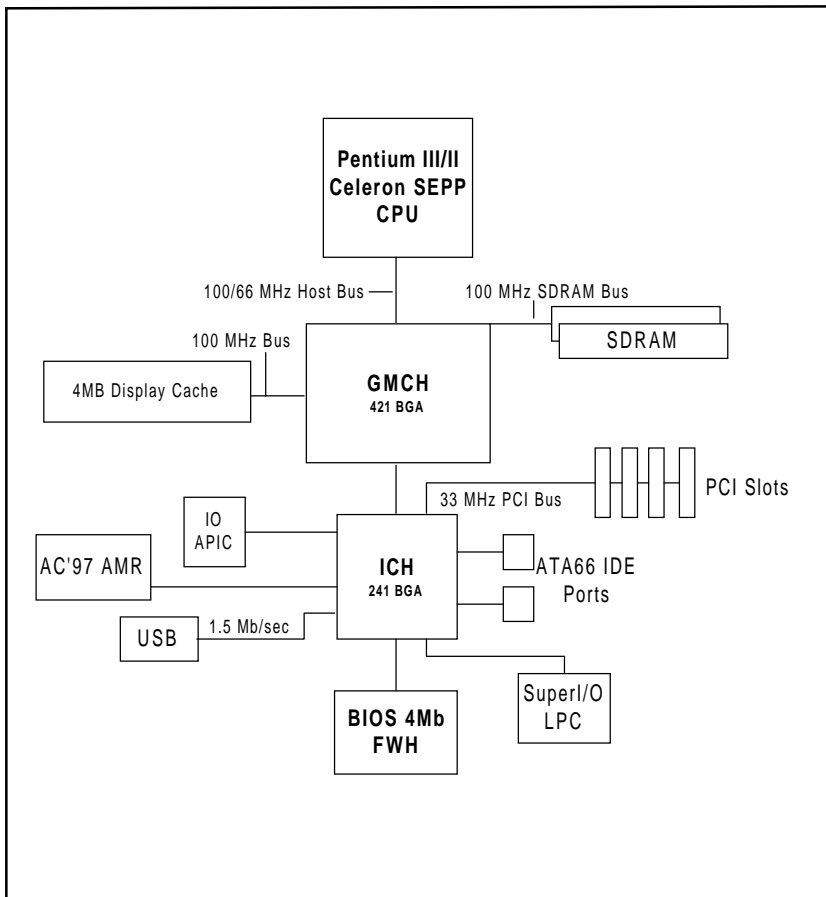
Pentium III/II
Celeron SEPP
CPU

100/66 MHz Host Bus

100 MHz SDRAM Bus

SDRAM

100 MHz Bus

4MB Display Cache

GMCH
421 BGA

PCI Slots

33 MHz PCI Bus

IO
APIC

AC'97 AMR

ICH
241 BGA

ATA66 IDE
Ports

USB

1.5 Mb/sec

BIOS 4Mb
FWH

SuperI/O
LPC